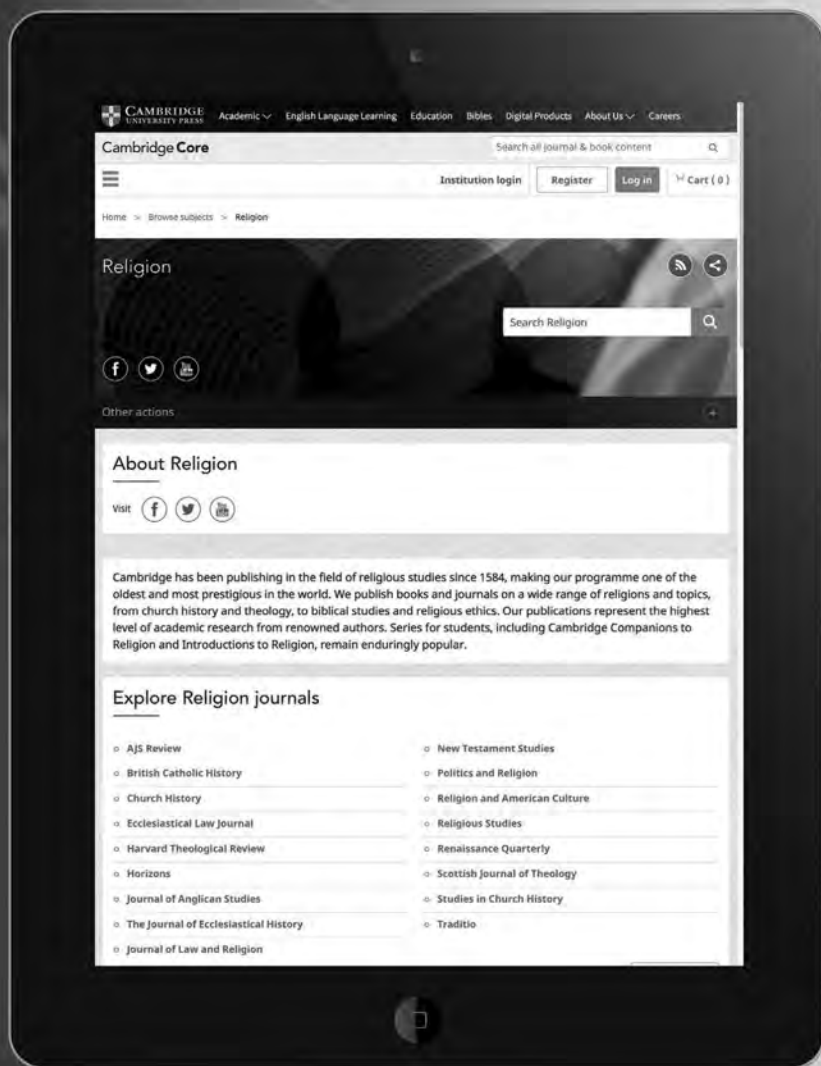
CAMBRIDGE UNIVERSITY PRESS Academic English Language Learning Education Bibles Digital Products About Us Careers

Cambridge Core

Search all journal & book content

Institution login Register Log in Cart ( 0 )

Home > Browse subjects > Religion

Religion

Search Religion

Other actions

About Religion

Visit

Cambridge has been publishing in the field of religious studies since 1584, making our programme one of the oldest and most prestigious in the world. We publish books and journals on a wide range of religions and topics, from church history and theology, to biblical studies and religious ethics. Our publications represent the highest level of academic research from renowned authors. Series for students, including Cambridge Companions to Religion and Introductions to Religion, remain enduringly popular.

Explore Religion journals

AJS Review
British Catholic History
Church History
Ecclesiastical Law Journal
Harvard Theological Review
Horizons
Journal of Anglican Studies
The Journal of Ecclesiastical History
Journal of Law and Religion

New Testament Studies
Politics and Religion
Religion and American Culture
Religious Studies
Renaissance Quarterly
Scottish Journal of Theology
Studies in Church History
Traditio